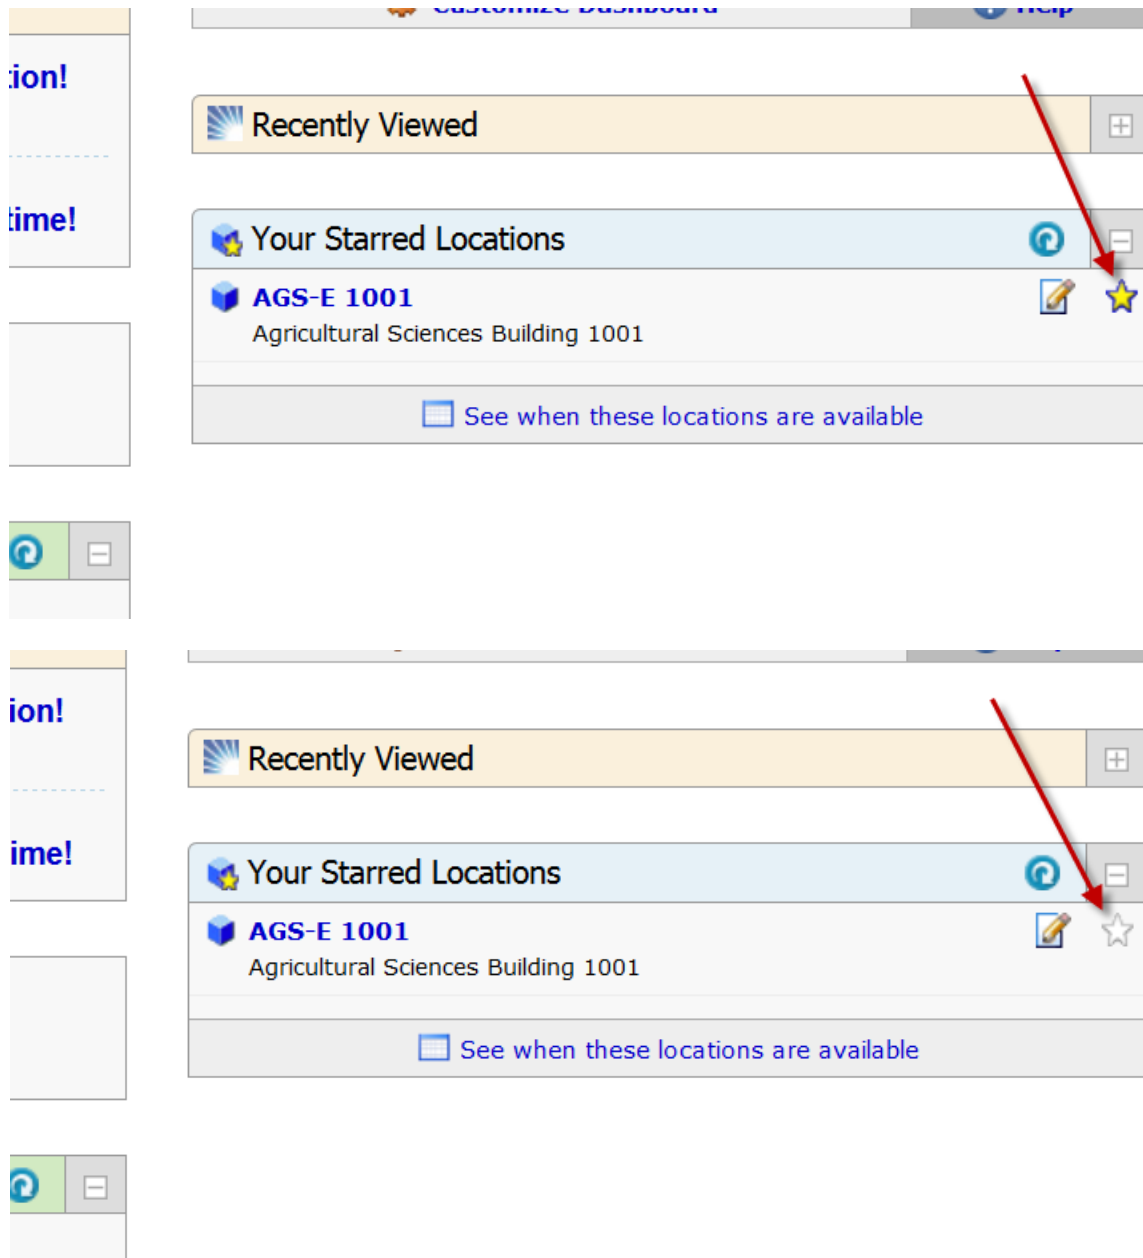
Customize Dashboard

Help

tion!

time!

Recently Viewed

Your Starred Locations

AGS-E 1001

Agricultural Sciences Building 1001

See when these locations are available

ion!

ime!

Recently Viewed

Your Starred Locations

AGS-E 1001

Agricultural Sciences Building 1001

See when these locations are available